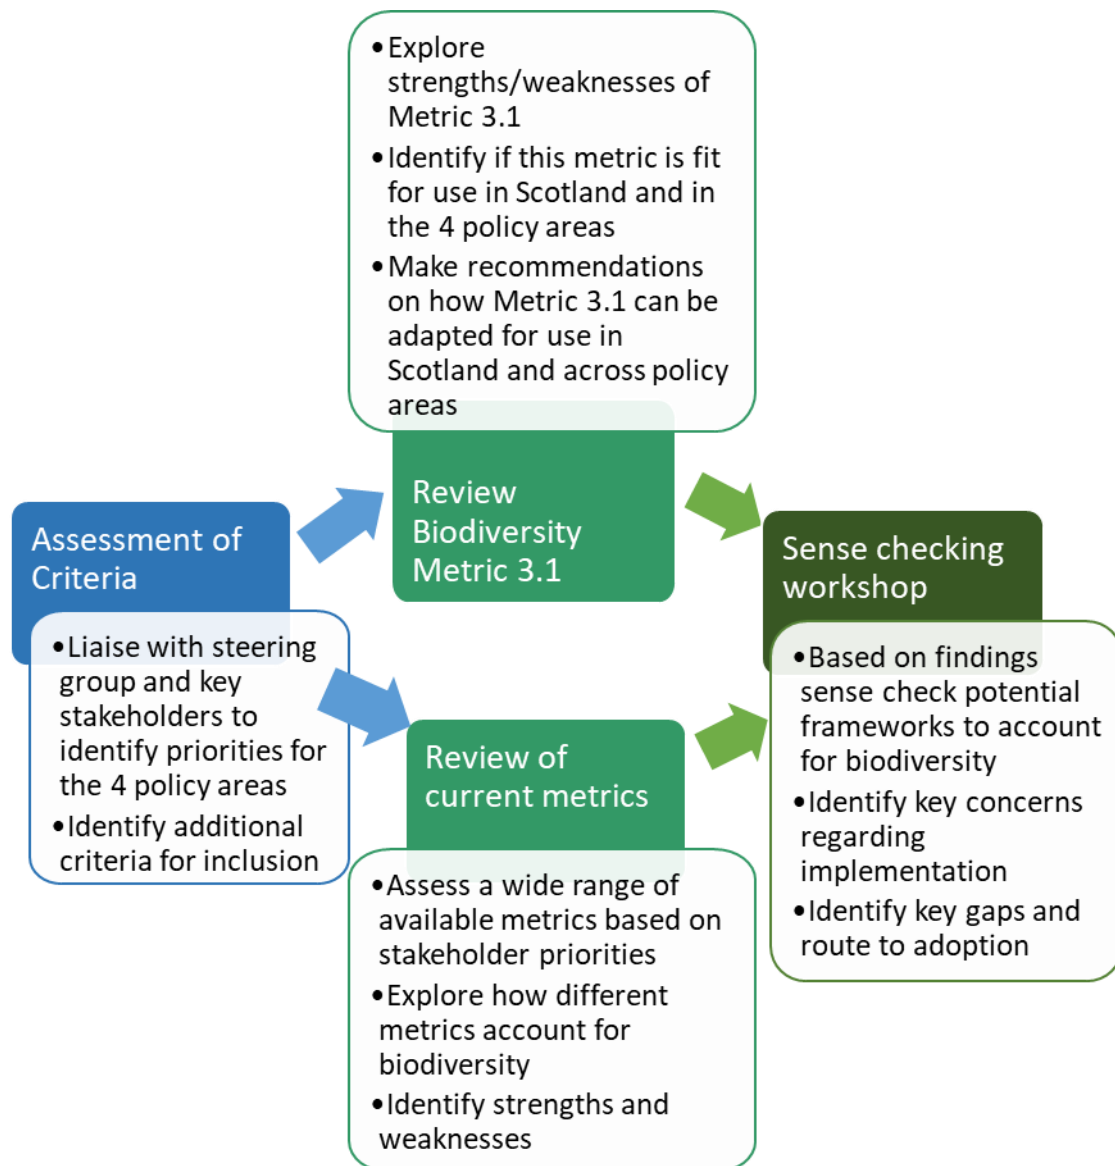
Assessment of Criteria

• Liaise with steering group and key stakeholders to identify priorities for the 4 policy areas
• Identify additional criteria for inclusion

• Explore strengths/weaknesses of Metric 3.1
• Identify if this metric is fit for use in Scotland and in the 4 policy areas
• Make recommendations on how Metric 3.1 can be adapted for use in Scotland and across policy areas

Review Biodiversity Metric 3.1

Review of current metrics

• Assess a wide range of available metrics based on stakeholder priorities
• Explore how different metrics account for biodiversity
• Identify strengths and weaknesses

Sense checking workshop

• Based on findings sense check potential frameworks to account for biodiversity
• Identify key concerns regarding implementation
• Identify key gaps and route to adoption